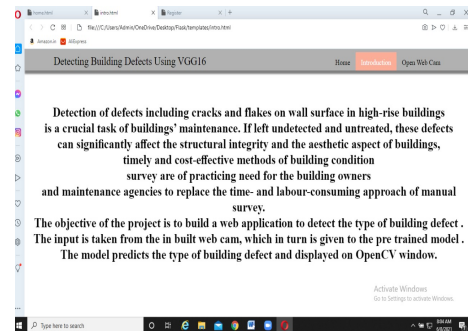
home.html | intro.html | Register

file:///C:/Users/Admin/OneDrive/Desktop/Flask/templates/intro.html

Amazon.in AliExpress

Detecting Building Defects Using VGG16

Home Introduction Open Web Cam

Detection of defects including cracks and flakes on wall surface in high-rise buildings is a crucial task of buildings' maintenance. If left undetected and untreated, these defects can significantly affect the structural integrity and the aesthetic aspect of buildings, timely and cost-effective methods of building condition survey are of practicing need for the building owners and maintenance agencies to replace the time- and labour-consuming approach of manual survey.

The objective of the project is to build a web application to detect the type of building defect . The input is taken from the in built web cam, which in turn is given to the pre trained model . The model predicts the type of building defect and displayed on OpenCV window.

Activate Windows
Go to Settings to activate Windows.

Type here to search

9:04 AM
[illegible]